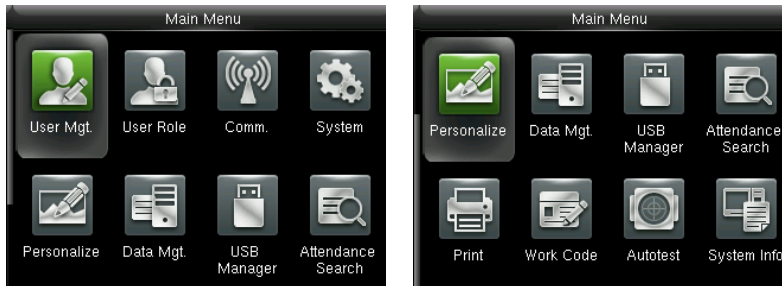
Main Menu

User Mgt.

User Role

Comm.

System

Personalize

Data Mgt.

USB Manager

Attendance Search

Main Menu

Personalize

Data Mgt.

USB Manager

Attendance Search

Print

Work Code

Autotest

System Info